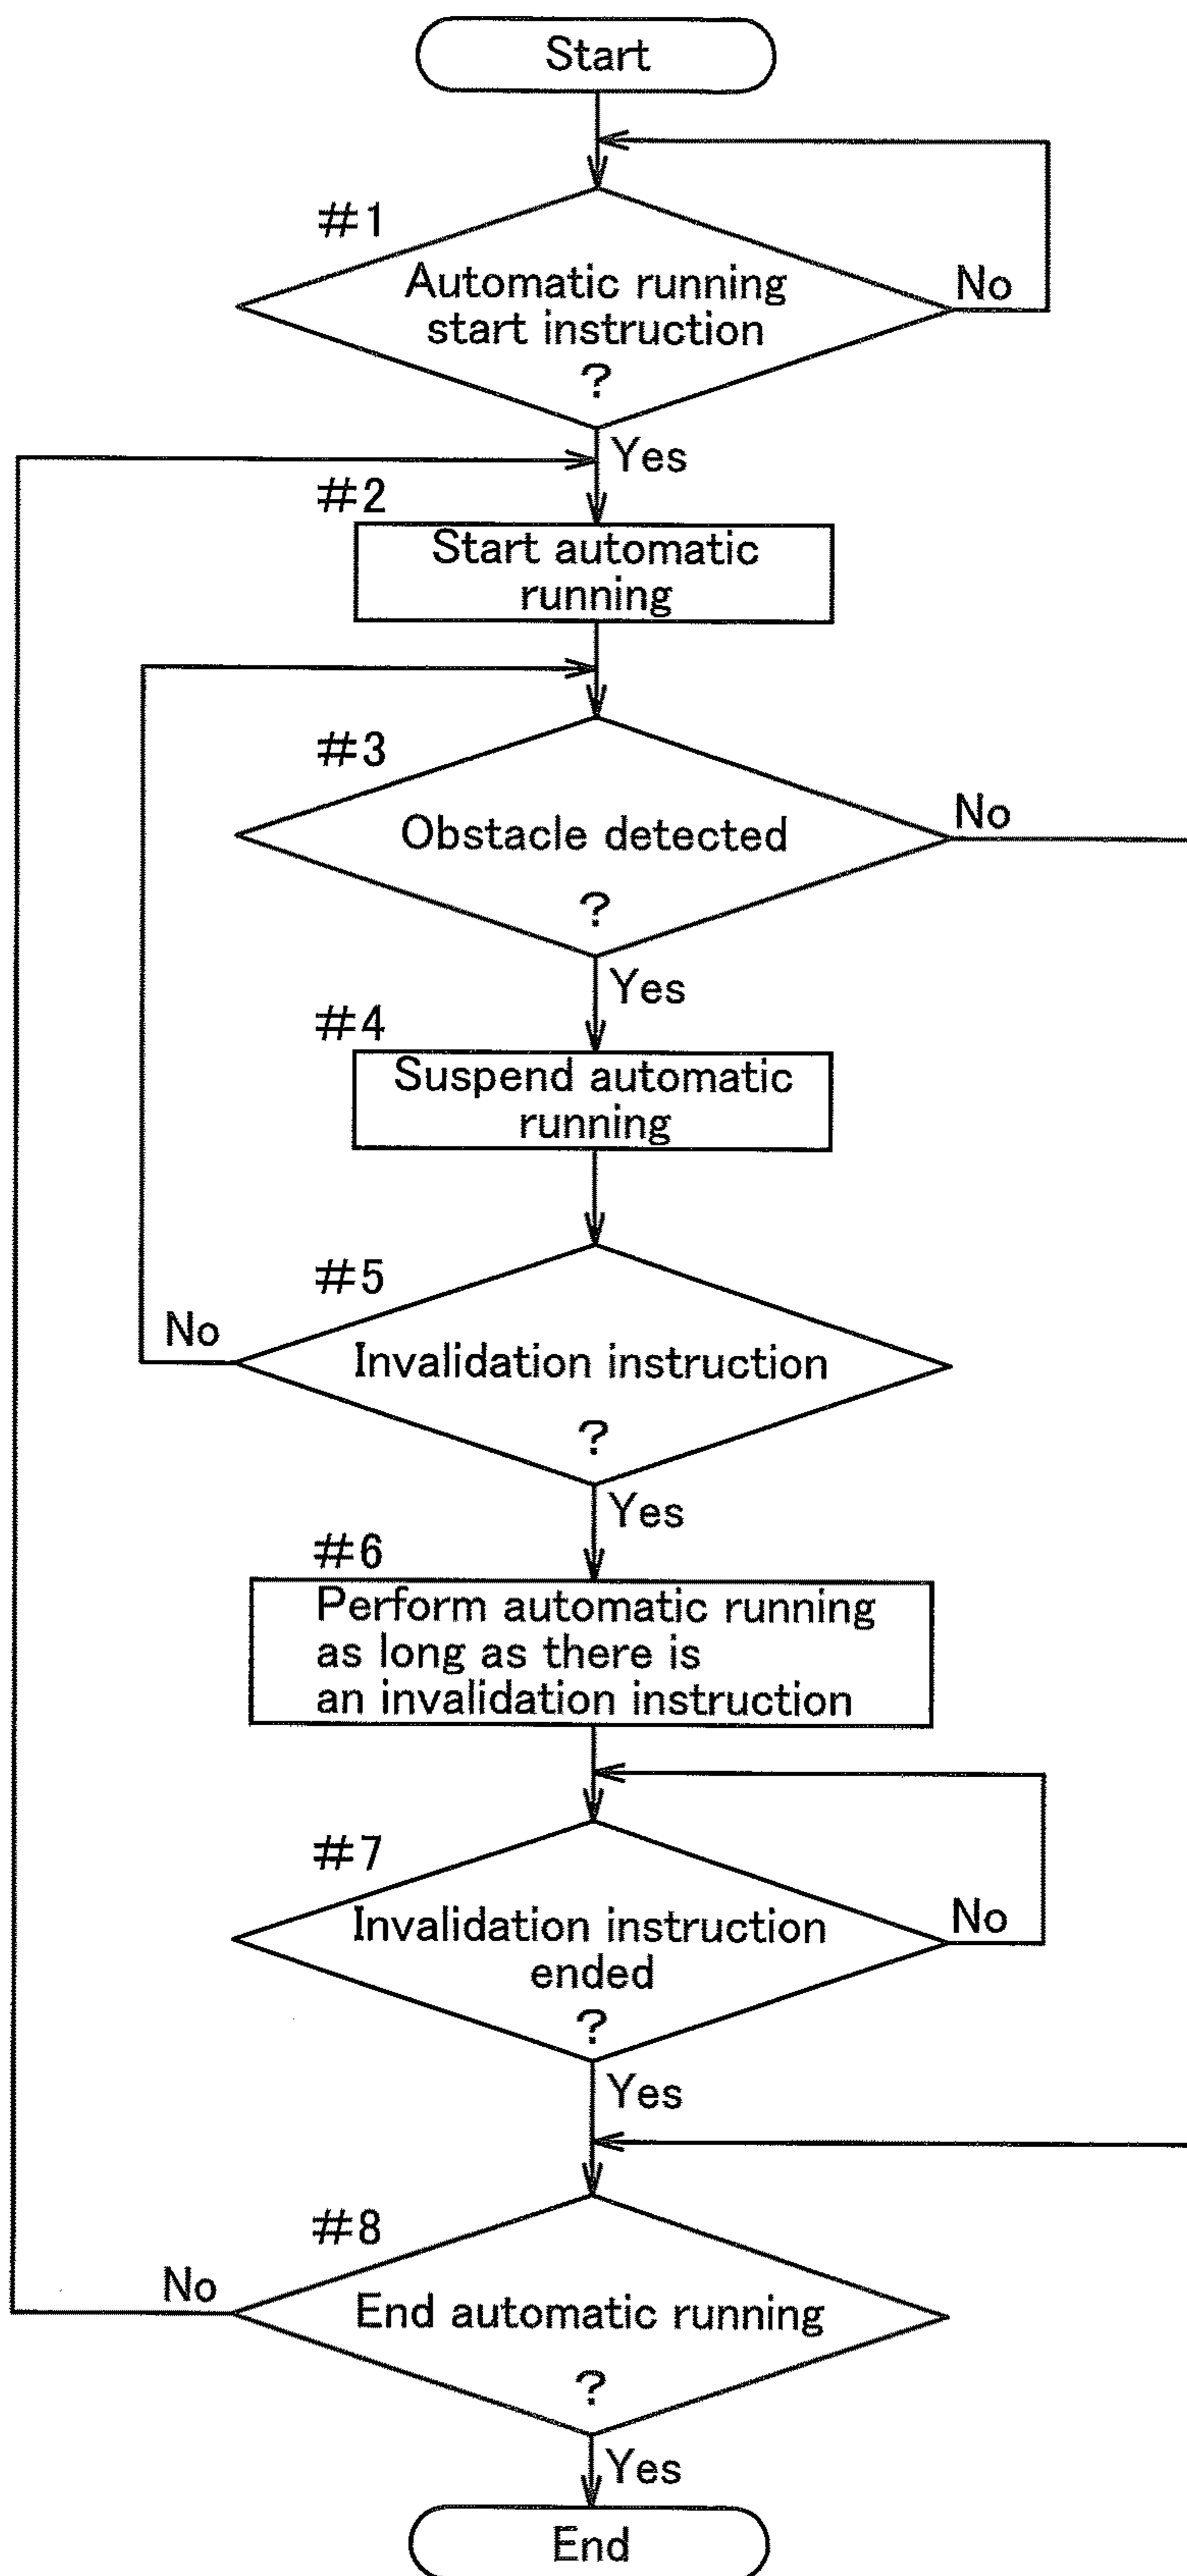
Start

#1

Automatic running start instruction ?

No

Yes

#2

Start automatic running

#3

Obstacle detected ?

No

Yes

#4

Suspend automatic running

#5

No

Invalidation instruction ?

Yes

#6

Perform automatic running as long as there is an invalidation instruction

#7

Invalidation instruction ended ?

No

Yes

#8

No

End automatic running ?

Yes

End